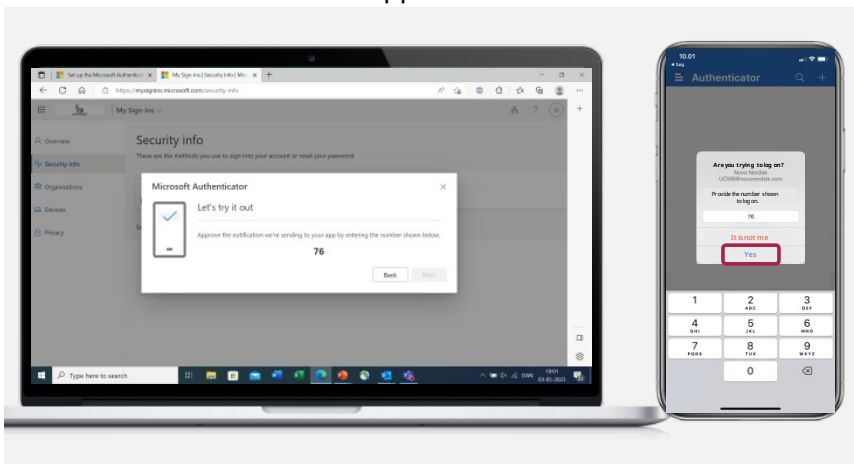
Set up the Microsoft Authenticato ×
My Sign-Ins | Security Info | Mic ×
https://mysignins.microsoft.com/security-info
My Sign-Ins
Overview
Security info
Organisations
Devices
Privacy
Security info
These are the methods you use to sign into your account or reset your password.
Microsoft Authenticator
Let's try it out
Approve the notification we're sending to your app by entering the number shown below.
76
Back
Next
Type here to search
10:01
03-05-2023

10.01
Søg
Authenticator
Are you trying to log on?
Novo Nordisk
UCMB@novonordisk.com
Provide the number shown to log on.
76
It is not me
Yes
1
2
ABC
3
DEF
4
GHI
5
JKL
6
MNO
7
PQRS
8
TUV
9
WXYZ
0